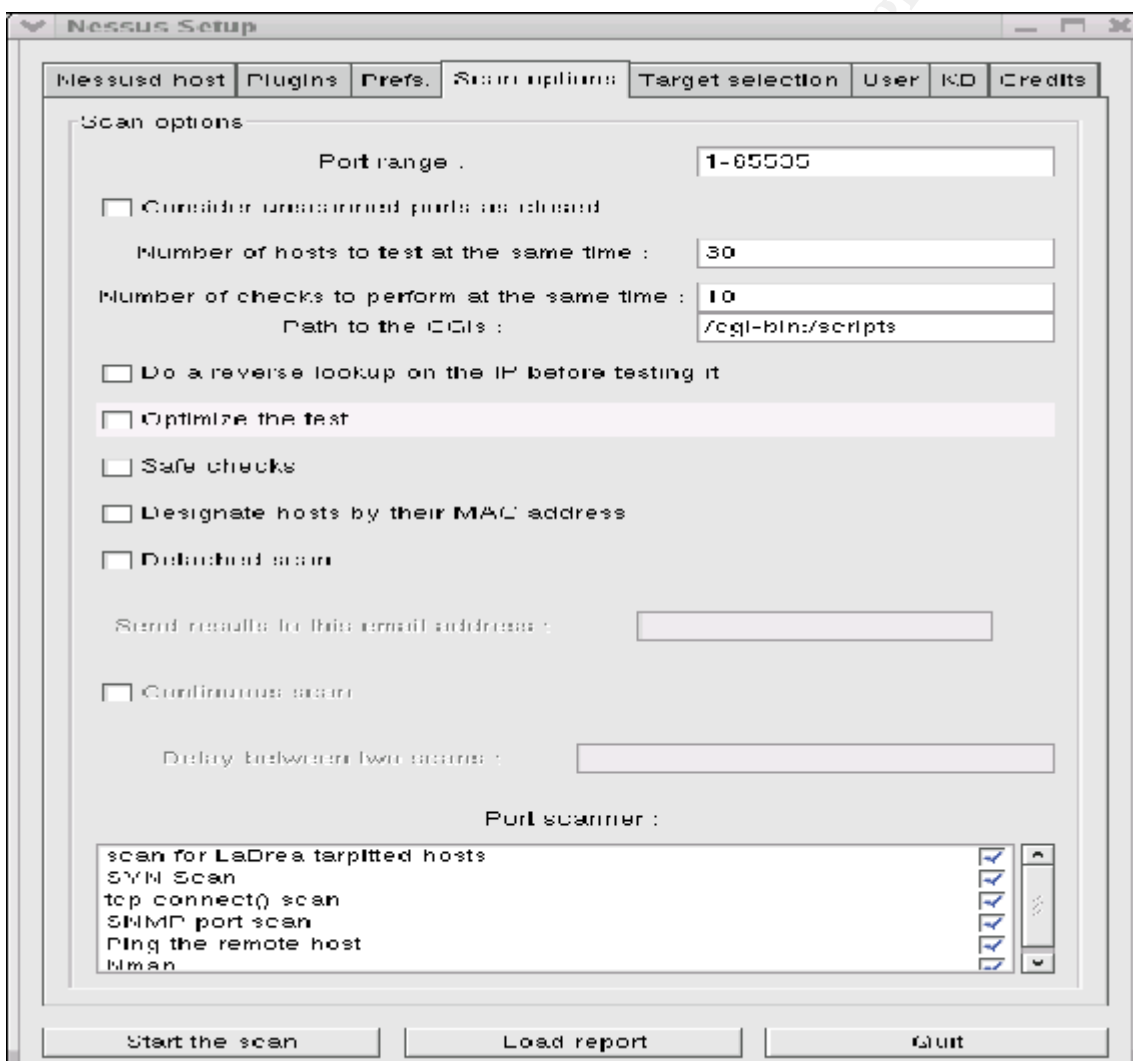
Nessus Setup

Nessusd host | Plugins | Prefs. | Scan options | Target selection | User | KB | Credits

Scan options

Port range : 1-65535

Consider unscanned ports as closed

Number of hosts to test at the same time : 30

Number of checks to perform at the same time : 10

Path to the CGIs : /cgi-bin:/scripts

Do a reverse lookup on the IP before testing it

Optimize the test

Safe checks

Designate hosts by their MAC address

Detached scan

Send results to this email address :

Continuous scan

Delay between two scans :

Port scanner :

scan for LaBrea tarpitted hosts
SYN Scan
tcp connect() scan
SNMP port scan
Ping the remote host
Nmap

Start the scan | Load report | Quit